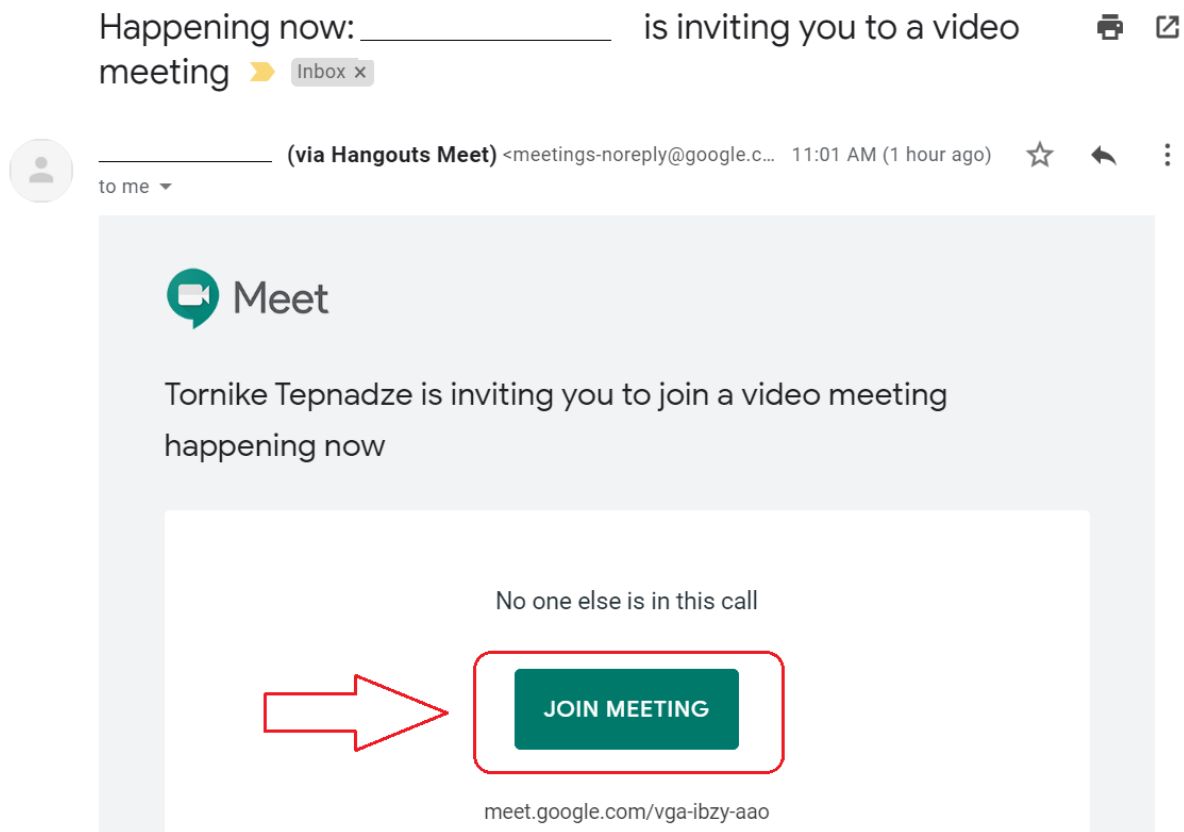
Happening now: ________________ is inviting you to a video meeting Inbox ×

______________ (via Hangouts Meet) <meetings-noreply@google.c... 11:01 AM (1 hour ago)

to me

Meet

Tornike Tepnadze is inviting you to join a video meeting happening now

No one else is in this call

JOIN MEETING

meet.google.com/vga-ibzy-aao